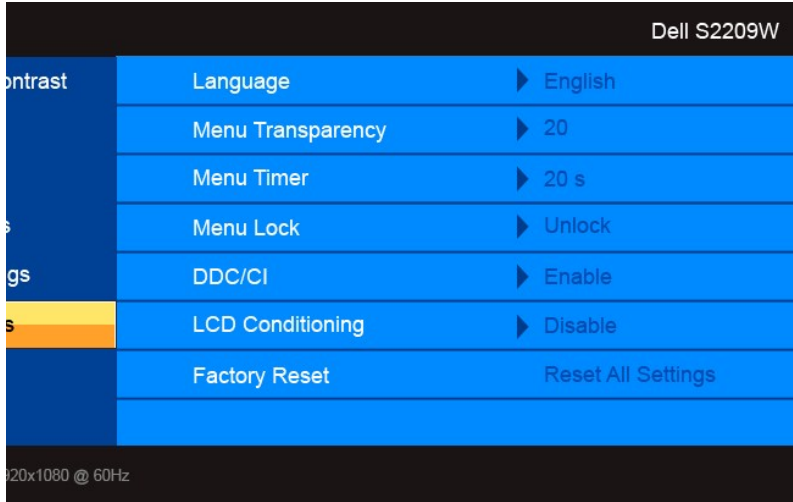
Dell S2209W

ontrast

s

ıgs

s

| Language | English |
|---|---|
| Menu Transparency | 20 |
| Menu Timer | 20 s |
| Menu Lock | Unlock |
| DDC/CI | Enable |
| LCD Conditioning | Disable |
| Factory Reset | Reset All Settings |

20x1080 @ 60Hz